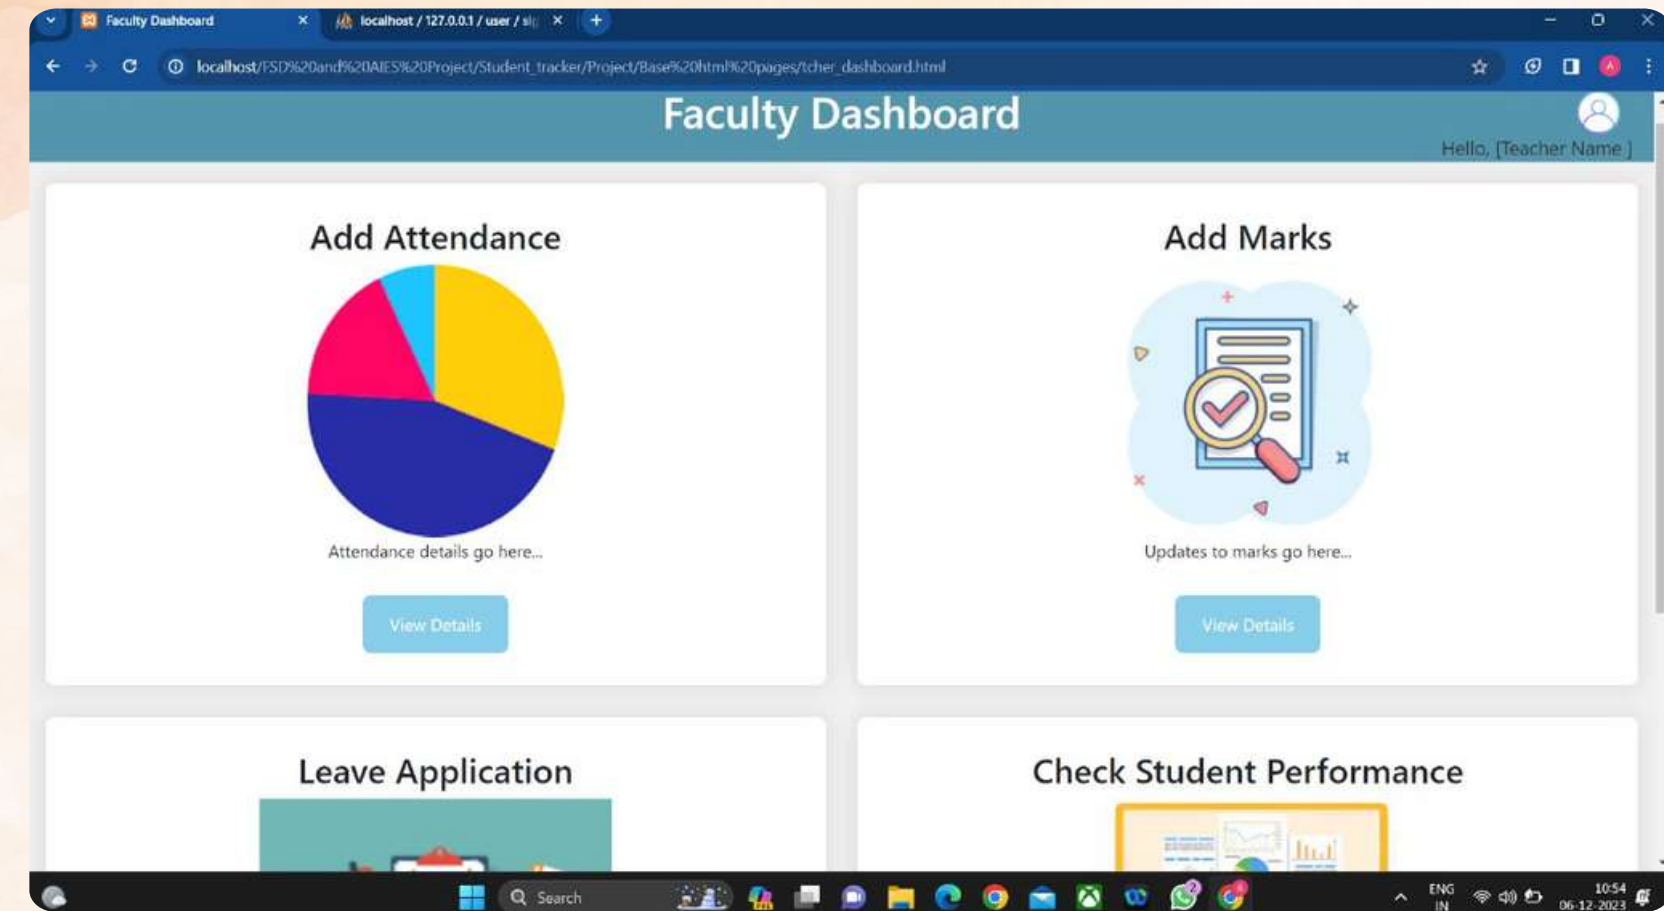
Faculty Dashboard
localhost / 127.0.0.1 / user / sig

localhost/FSD%20and%20AIES%20Project/Student_tracker/Project/Base%20html%20pages/tcher_dashboard.html

Faculty Dashboard

Hello, [Teacher Name ]

Add Attendance

Attendance details go here...

View Details

Add Marks

Updates to marks go here...

View Details

Leave Application

Check Student Performance

Search

ENG IN

10:54 06-12-2023